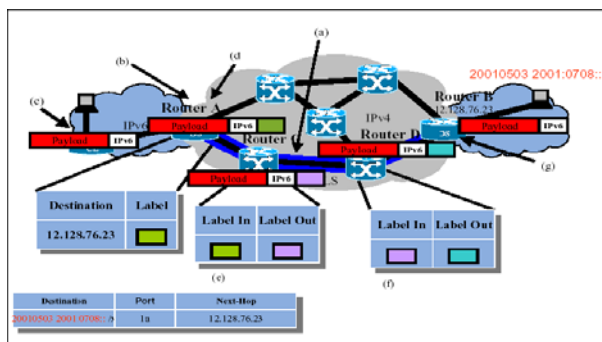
(a)

(b)

(d)

(c)

20010503 2001:0708::

Router A

Router B

12.128.76.23

IPv6

IPv4

Router C

Router D

Payload

IPv6

Payload

IPv6

Payload

IPv6

Payload

IPv6

Payload

IPv6

Payload

IPv6

S

(g)

| Destination | Label |
|---|---|
| 12.128.76.23 | |

| Label In | Label Out |
|---|---|
| | |

(e)

| Label In | Label Out |
|---|---|
| | |

(f)

| Destination | Port | Next-Hop |
|---|---|---|
| 20010503 2001:0708:: /t | 1a | 12.128.76.23 |